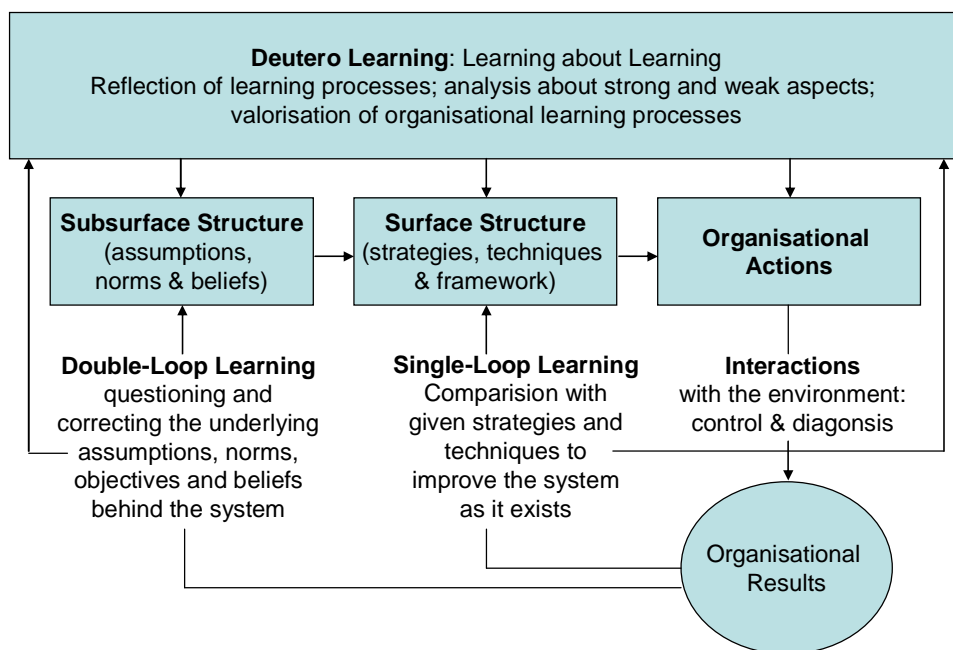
**Deutero Learning**: Learning about Learning
Reflection of learning processes; analysis about strong and weak aspects; valorisation of organisational learning processes

**Subsurface Structure**
(assumptions, norms & beliefs)

**Surface Structure**
(strategies, techniques & framework)

**Organisational Actions**

**Double-Loop Learning**
questioning and correcting the underlying assumptions, norms, objectives and beliefs behind the system

**Single-Loop Learning**
Comparision with given strategies and techniques to improve the system as it exists

**Interactions**
with the environment: control & diagonsis

Organisational Results